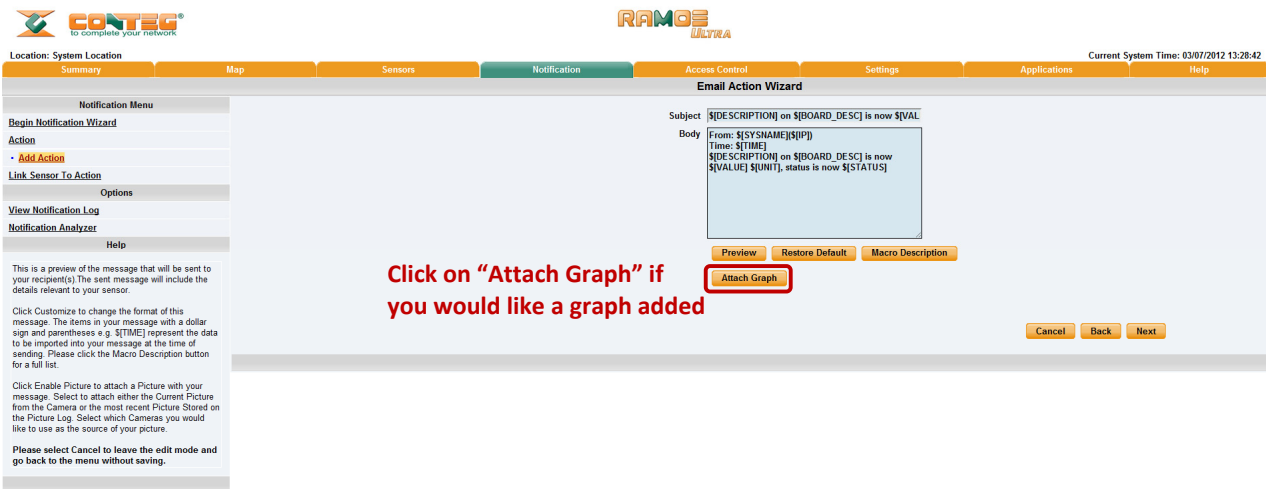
CONTEG®
to complete your network

RAMOS ULTRA

Location: System Location

Current System Time: 03/07/2012 13:28:42

Summary | Map | Sensors | Notification | Access Control | Settings | Applications | Help

Email Action Wizard

Notification Menu
Begin Notification Wizard
Action
• Add Action
Link Sensor To Action
Options
View Notification Log
Notification Analyzer
Help

This is a preview of the message that will be sent to your recipient(s).The sent message will include the details relevant to your sensor.

Click Customize to change the format of this message. The items in your message with a dollar sign and parentheses e.g. $[TIME] represent the data to be imported into your message at the time of sending. Please click the Macro Description button for a full list.

Click Enable Picture to attach a Picture with your message. Select to attach either the Current Picture from the Camera or the most recent Picture Stored on the Picture Log. Select which Cameras you would like to use as the source of your picture.

Please select Cancel to leave the edit mode and go back to the menu without saving.

Subject $[DESCRIPTION] on $[BOARD_DESC] is now $[VAL

Body From: $[SYSNAME]($[IP])
Time: $[TIME]
$[DESCRIPTION] on $[BOARD_DESC] is now $[VALUE] $[UNIT], status is now $[STATUS]

Preview Restore Default Macro Description

Click on “Attach Graph” if you would like a graph added

Attach Graph

Cancel Back Next